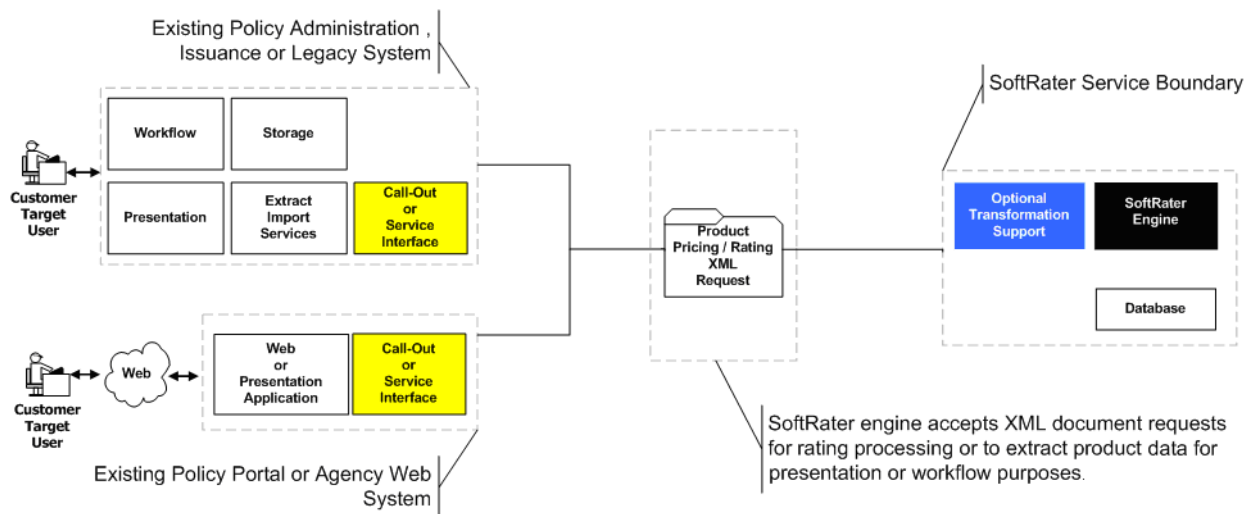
Existing Policy Administration , Issuance or Legacy System

Workflow

Storage

Customer Target User

Presentation

Extract Import Services

Call-Out or Service Interface

Customer Target User

Web

Web or Presentation Application

Call-Out or Service Interface

Existing Policy Portal or Agency Web System

Product Pricing / Rating XML Request

SoftRater Service Boundary

Optional Transformation Support

SoftRater Engine

Database

SoftRater engine accepts XML document requests for rating processing or to extract product data for presentation or workflow purposes.